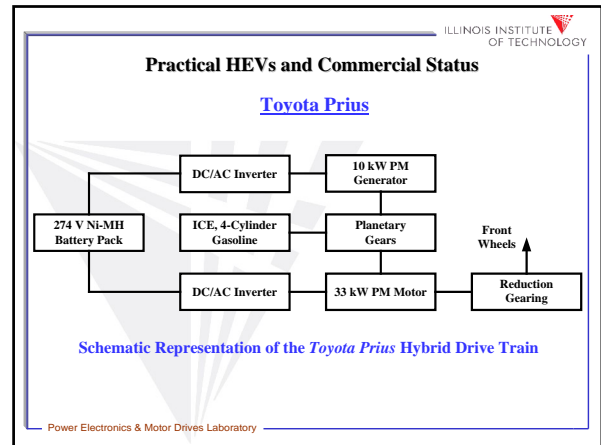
ILLINOIS INSTITUTE OF TECHNOLOGY

Practical HEVs and Commercial Status

Toyota Prius

DC/AC Inverter

10 kW PM Generator

274 V Ni-MH Battery Pack

ICE, 4-Cylinder Gasoline

Planetary Gears

Front Wheels

DC/AC Inverter

33 kW PM Motor

Reduction Gearing

Schematic Representation of the *Toyota Prius* Hybrid Drive Train

Power Electronics & Motor Drives Laboratory